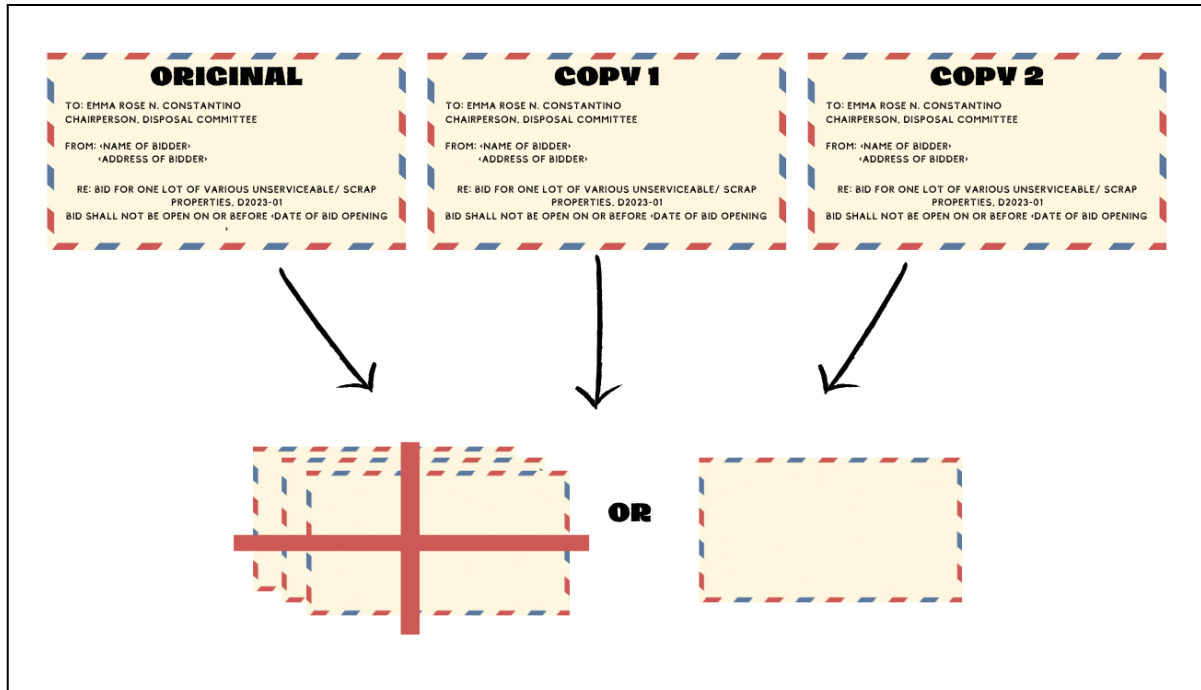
ORIGINAL

TO: EMMA ROSE N. CONSTANTINO
CHAIRPERSON, DISPOSAL COMMITTEE

FROM: ‹NAME OF BIDDER›
‹ADDRESS OF BIDDER›

RE: BID FOR ONE LOT OF VARIOUS UNSERVICEABLE/ SCRAP PROPERTIES, D2023-01
BID SHALL NOT BE OPEN ON OR BEFORE ‹DATE OF BID OPENING ›

COPY 1

TO: EMMA ROSE N. CONSTANTINO
CHAIRPERSON, DISPOSAL COMMITTEE

FROM: ‹NAME OF BIDDER›
‹ADDRESS OF BIDDER›

RE: BID FOR ONE LOT OF VARIOUS UNSERVICEABLE/ SCRAP PROPERTIES, D2023-01
BID SHALL NOT BE OPEN ON OR BEFORE ‹DATE OF BID OPENING

COPY 2

TO: EMMA ROSE N. CONSTANTINO
CHAIRPERSON, DISPOSAL COMMITTEE

FROM: ‹NAME OF BIDDER›
‹ADDRESS OF BIDDER›

RE: BID FOR ONE LOT OF VARIOUS UNSERVICEABLE/ SCRAP PROPERTIES, D2023-01
BID SHALL NOT BE OPEN ON OR BEFORE ‹DATE OF BID OPENING

OR